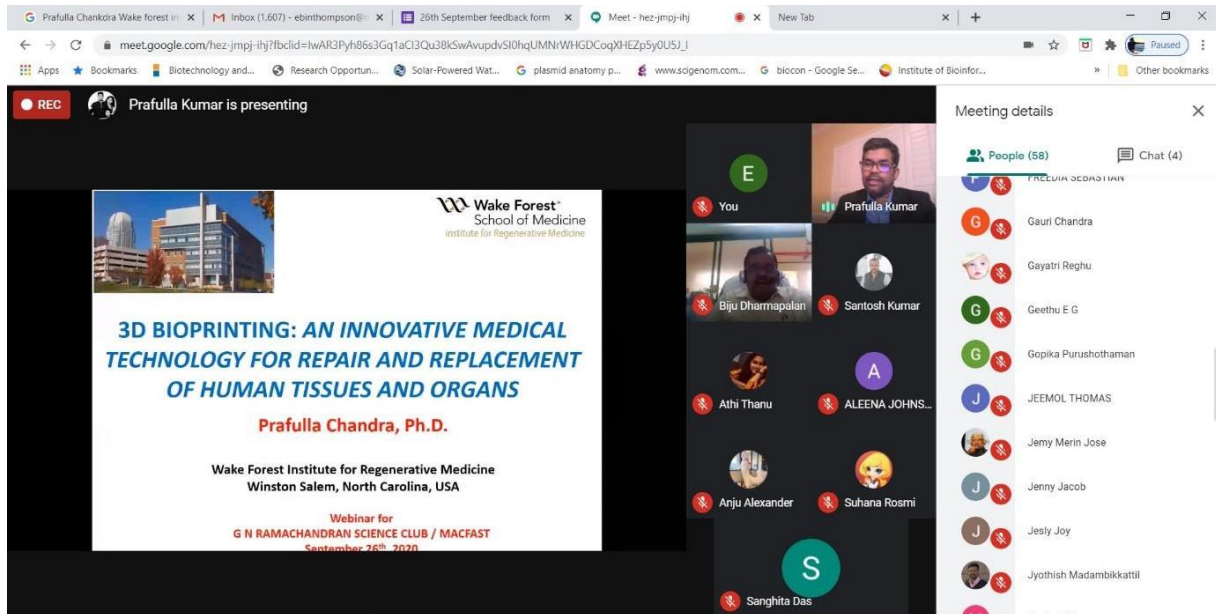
G Prafulla Chankdra Wake forest in ✕ | M Inbox (1,607) - ebinthompson@ ✕ | 26th September feedback form ✕ | Meet - hez-jmpj-ihj ✕ | New Tab ✕ | +

meet.google.com/hez-jmpj-ihj?fbclid=IwAR3Pyh86s3Gq1aCl3Qu38kSwAvupdvSI0hqUMNrWHGDCoqXHEZp5y0U5J_I

Paused

Apps Bookmarks Biotechnology and... Research Opportun... Solar-Powered Wat... plasmid anatomy p... www.scigenom.com... biocon - Google Se... Institute of Bioinfor... » Other bookmarks

REC Prafulla Kumar is presenting

Wake Forest School of Medicine Institute for Regenerative Medicine

3D BIOPRINTING: AN INNOVATIVE MEDICAL TECHNOLOGY FOR REPAIR AND REPLACEMENT OF HUMAN TISSUES AND ORGANS

Prafulla Chandra, Ph.D.

Wake Forest Institute for Regenerative Medicine
Winston Salem, North Carolina, USA

Webinar for
G N RAMACHANDRAN SCIENCE CLUB / MACFAST
September 26th 2020

E You
Prafulla Kumar
Biju Dharmapalan
Santosh Kumar
Athi Thanu
A ALEENA JOHNS...
Anju Alexander
Suhana Rosmi
S Sanghita Das

Meeting details ✕
People (58) Chat (4)
FREEDIA SEBASTIAN
Gauri Chandra
Gayatri Reghu
Geethu E G
Gopika Purushothaman
JEEMOL THOMAS
Jemy Merin Jose
Jenny Jacob
Jesly Joy
Jyothish Madambikkattil